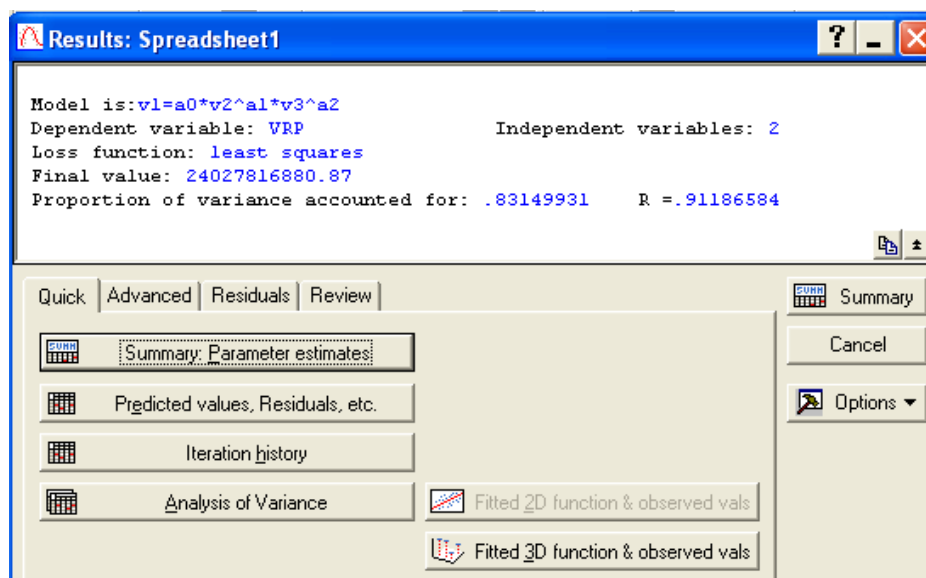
Results: Spreadsheet1

Model is:v1=a0*v2^a1*v3^a2
Dependent variable: VRP    Independent variables: 2
Loss function: least squares
Final value: 24027816880.87
Proportion of variance accounted for: .83149931    R =.91186584

Quick | Advanced | Residuals | Review

Summary: Parameter estimates

Predicted values, Residuals, etc.

Iteration history

Analysis of Variance

Fitted 2D function & observed vals

Fitted 3D function & observed vals

Summary

Cancel

Options